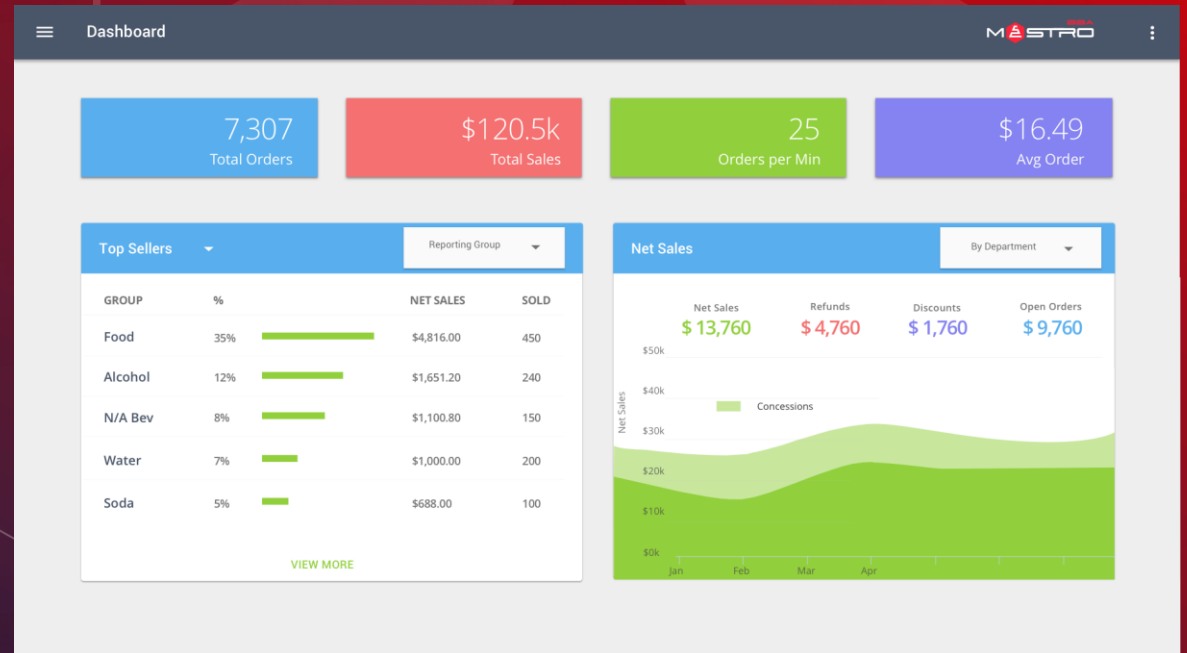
Dashboard

MÆSTRO

7,307
Total Orders

$120.5k
Total Sales

25
Orders per Min

$16.49
Avg Order

Top Sellers

Reporting Group

| GROUP | % | NET SALES | SOLD |
|---|---|---|---|
| Food | 35% | $4,816.00 | 450 |
| Alcohol | 12% | $1,651.20 | 240 |
| N/A Bev | 8% | $1,100.80 | 150 |
| Water | 7% | $1,000.00 | 200 |
| Soda | 5% | $688.00 | 100 |

VIEW MORE

Net Sales

By Department

Net Sales
$ 13,760

Refunds
$ 4,760

Discounts
$ 1,760

Open Orders
$ 9,760

$50k
$40k
$30k
$20k
$10k
$0k

Net Sales

Concessions

Jan
Feb
Mar
Apr